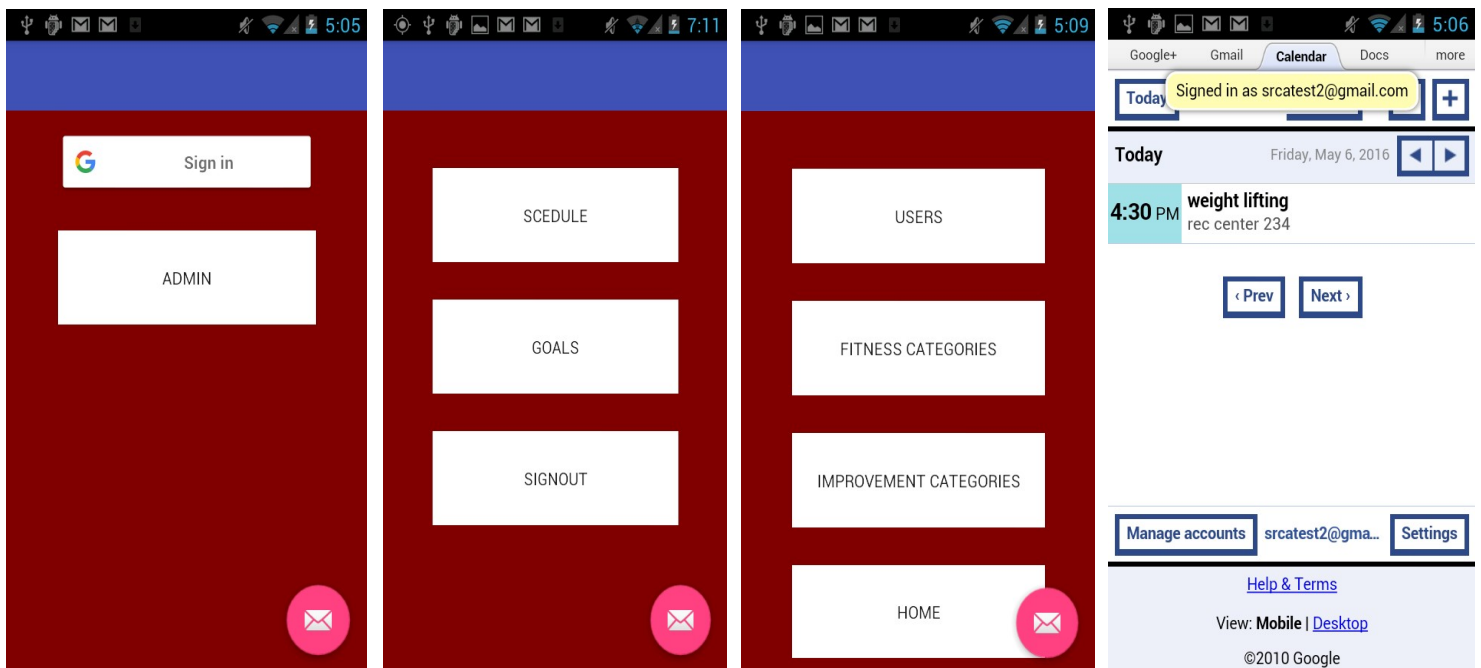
5:05

Sign in

ADMIN

7:11

SCEDULE

GOALS

SIGNOUT

5:09

USERS

FITNESS CATEGORIES

IMPROVEMENT CATEGORIES

HOME

5:06

Google+ Gmail Calendar Docs more

Today Signed in as srcatest2@gmail.com +

Today Friday, May 6, 2016

4:30 PM weight lifting
rec center 234

‹ Prev Next ›

Manage accounts srcatest2@gma... Settings

Help & Terms

View: Mobile | Desktop

©2010 Google